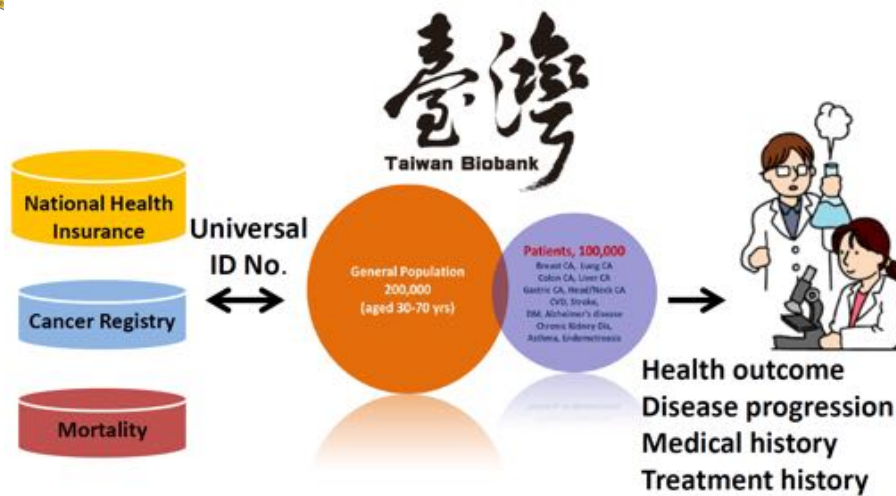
臺灣
Taiwan Biobank

National Health Insurance

Cancer Registry

Mortality

Universal ID No.

General Population
200,000
(aged 30-70 yrs)

Patients, 100,000
Breast CA, Lung CA
Colon CA, Liver CA
Gastric CA, Head/Neck CA
CVD, Stroke,
DM, Alzheimer's disease
Chronic Kidney Dis,
Asthma, Endometriosis

Health outcome
Disease progression
Medical history
Treatment history